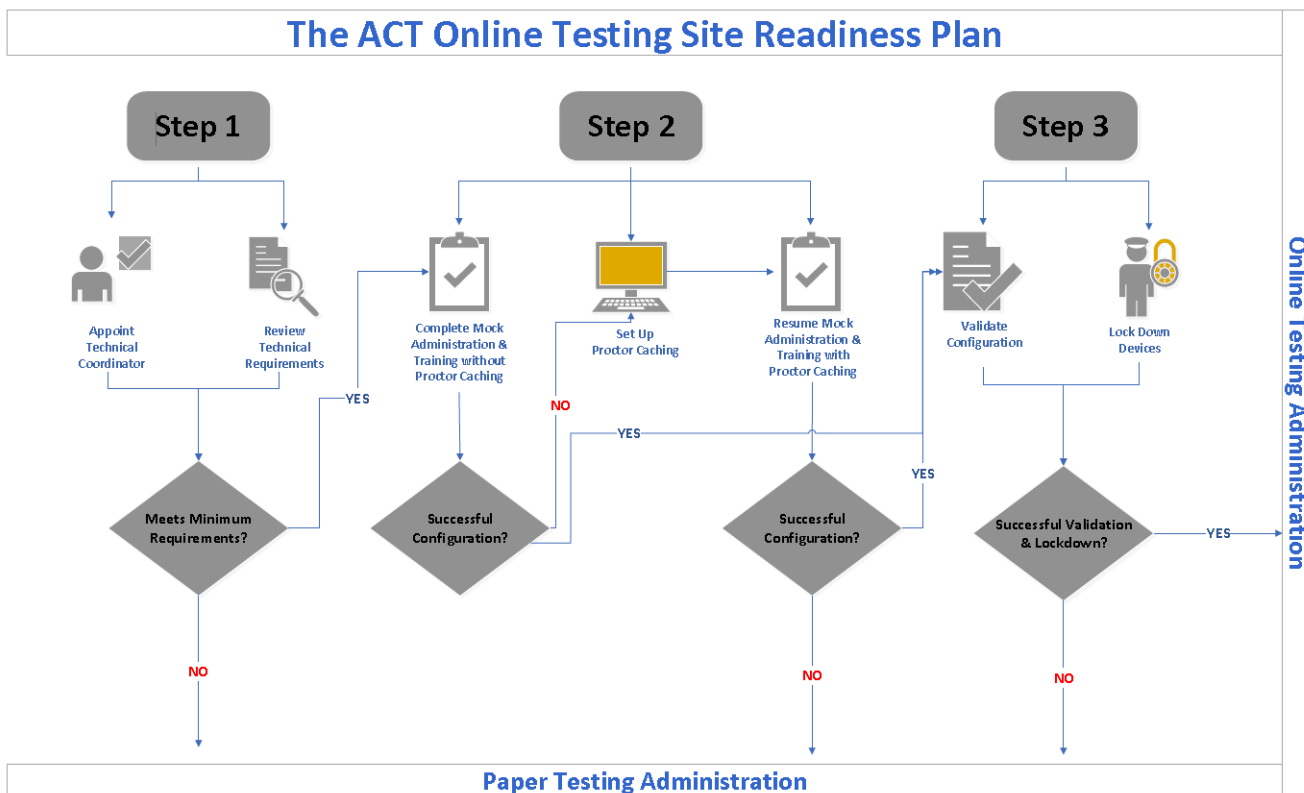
The ACT Online Testing Site Readiness Plan

Step 1

Appoint Technical Coordinator

Review Technical Requirements

Meets Minimum Requirements?

YES

NO

Step 2

Complete Mock Administration & Training without Proctor Caching

Set Up Proctor Caching

Resume Mock Administration & Training with Proctor Caching

NO

YES

Successful Configuration?

Successful Configuration?

YES

NO

Step 3

Validate Configuration

Lock Down Devices

Successful Validation & Lockdown?

YES

NO

Online Testing Administration

Paper Testing Administration